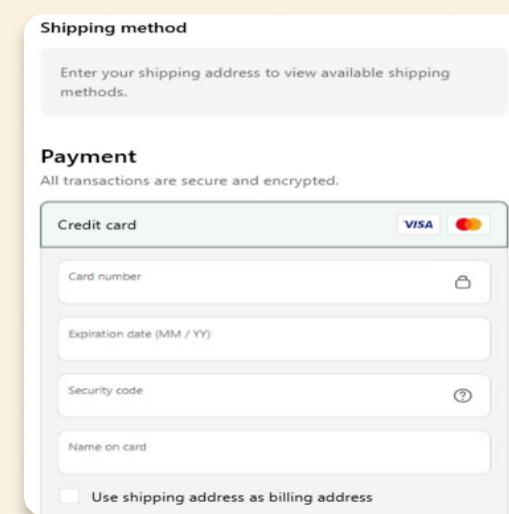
Shipping method

Enter your shipping address to view available shipping methods.

Payment

All transactions are secure and encrypted.

Credit card

VISA

Card number

Expiration date (MM / YY)

Security code

?

Name on card

Use shipping address as billing address